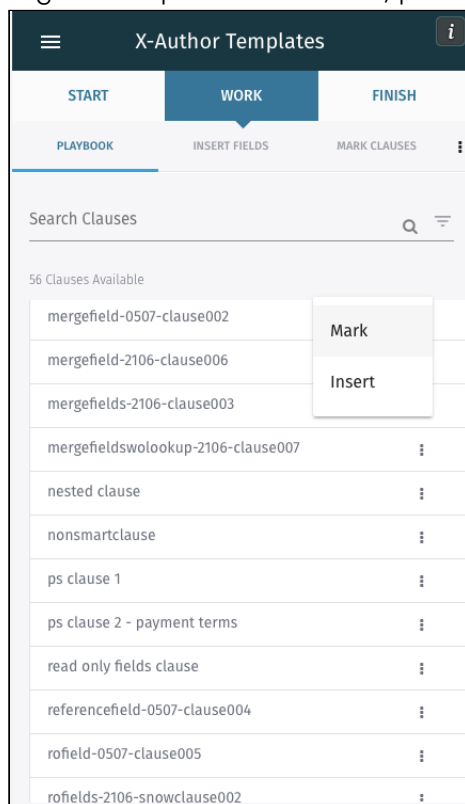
X-Author Templates

i

START

WORK

FINISH

PLAYBOOK

INSERT FIELDS

MARK CLAUSES

Search Clauses

56 Clauses Available

mergefield-0507-clause002

Mark

mergefield-2106-clause006

Insert

mergefields-2106-clause003

mergefieldswolookup-2106-clause007

nested clause

nonsmartclause

ps clause 1

ps clause 2 - payment terms

read only fields clause

referencefield-0507-clause004

rofield-0507-clause005

rofields-2106-snowclause002